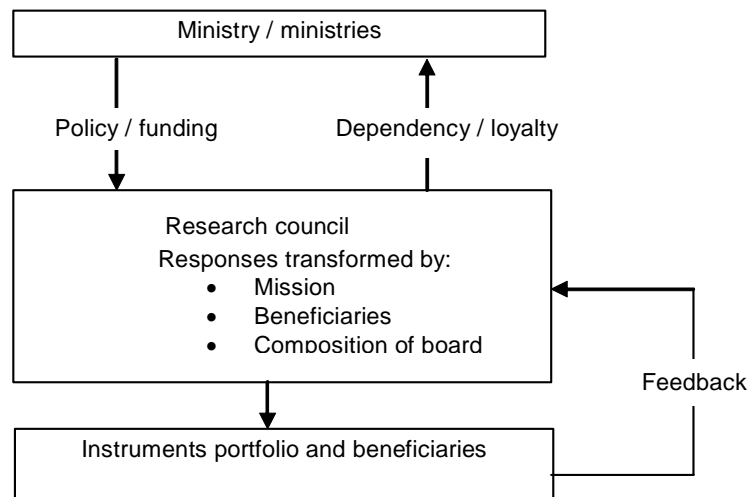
Ministry / ministries

Policy / funding

Dependency / loyalty

Research council

Responses transformed by:

- Mission
- Beneficiaries
- Composition of board

Feedback

Instruments portfolio and beneficiaries